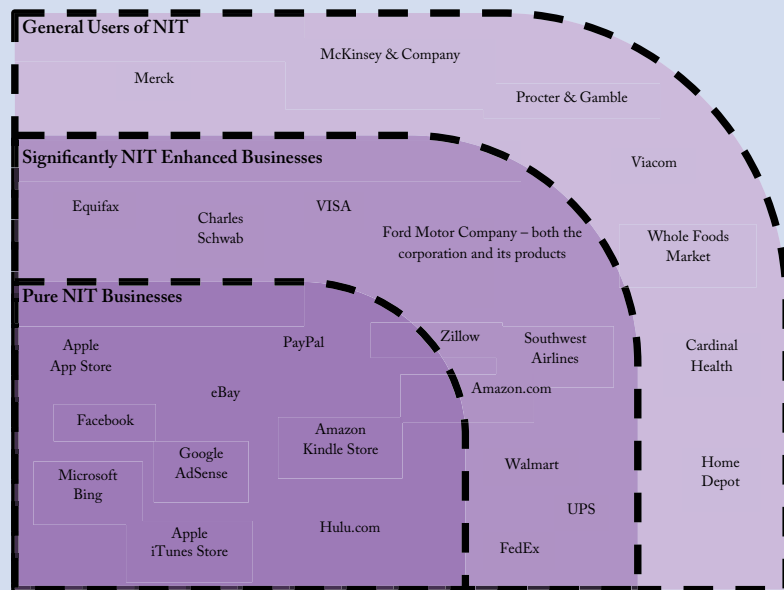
General Users of NIT

McKinsey & Company

Merck

Procter & Gamble

Significantly NIT Enhanced Businesses

Viacom

Equifax

Charles Schwab

VISA

Ford Motor Company – both the corporation and its products

Whole Foods Market

Pure NIT Businesses

Apple App Store

PayPal

Zillow

Southwest Airlines

Cardinal Health

Amazon.com

eBay

Facebook

Amazon Kindle Store

Google AdSense

Microsoft Bing

Walmart

Home Depot

UPS

Apple iTunes Store

Hulu.com

FedEx